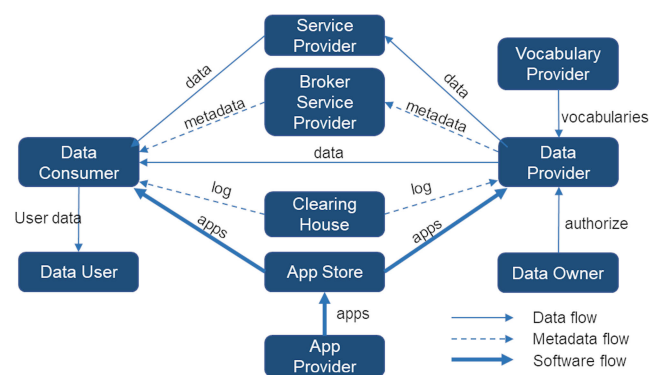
Service Provider

Broker Service Provider

Vocabulary Provider

data

metadata

data

metadata

vocabularies

Data Consumer

data

Data Provider

log

log

Clearing House

User data

apps

apps

authorize

Data User

App Store

Data Owner

apps

Data flow

Metadata flow

Software flow

App Provider